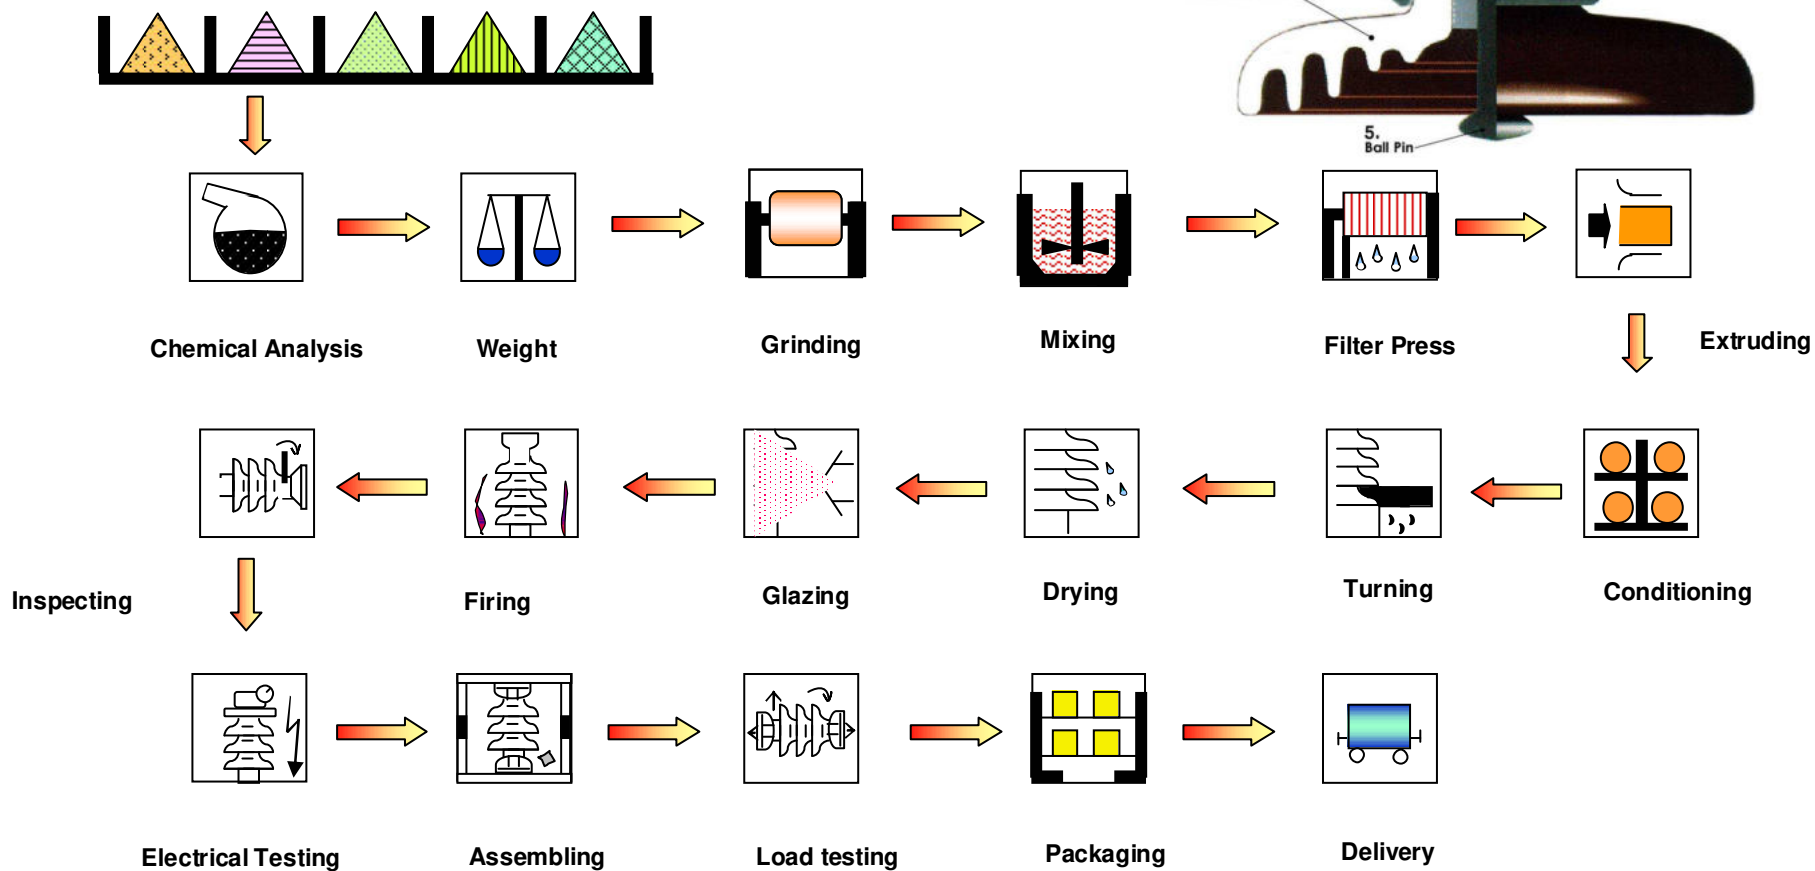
5.
Ball Pin

Chemical Analysis

Weight

Grinding

Mixing

Filter Press

Extruding

Inspecting

Firing

Glazing

Drying

Turning

Conditioning

Electrical Testing

Assembling

Load testing

Packaging

Delivery